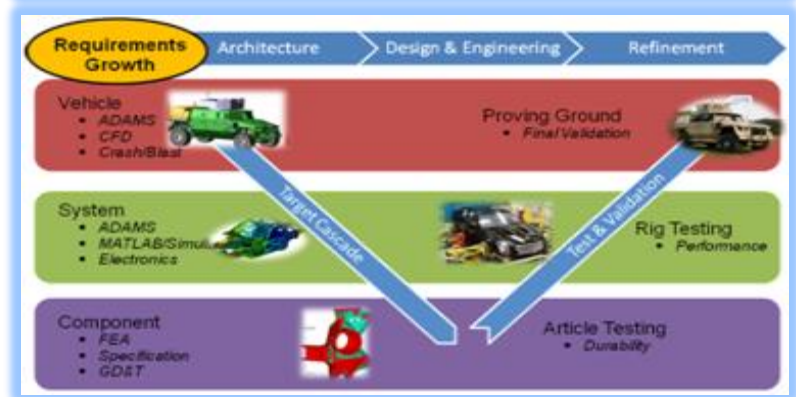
Requirements Growth

Architecture

Design & Engineering

Refinement

Vehicle
• ADAMS
• CFD
• Crash/Blast

Proving Ground
• Final Validation

System
• ADAMS
• MATLAB/Simulink
• Electronics

Rig Testing
• Performance

Component
• FEA
• Specification
• GD&T

Article Testing
• Durability

Target Cascade

Test & Validation